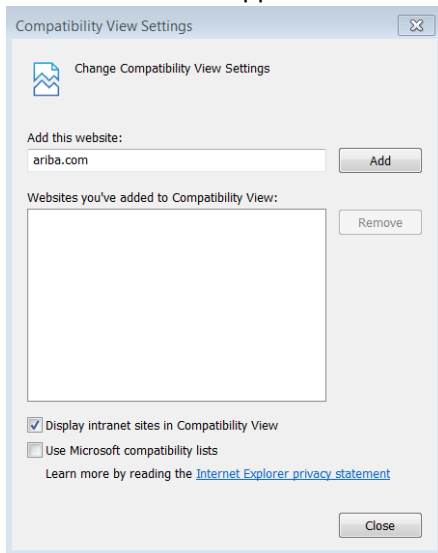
Compatibility View Settings

Change Compatibility View Settings

Add this website:

ariba.com

Add

Websites you've added to Compatibility View:

Remove

Display intranet sites in Compatibility View

Use Microsoft compatibility lists

Learn more by reading the Internet Explorer privacy statement

Close